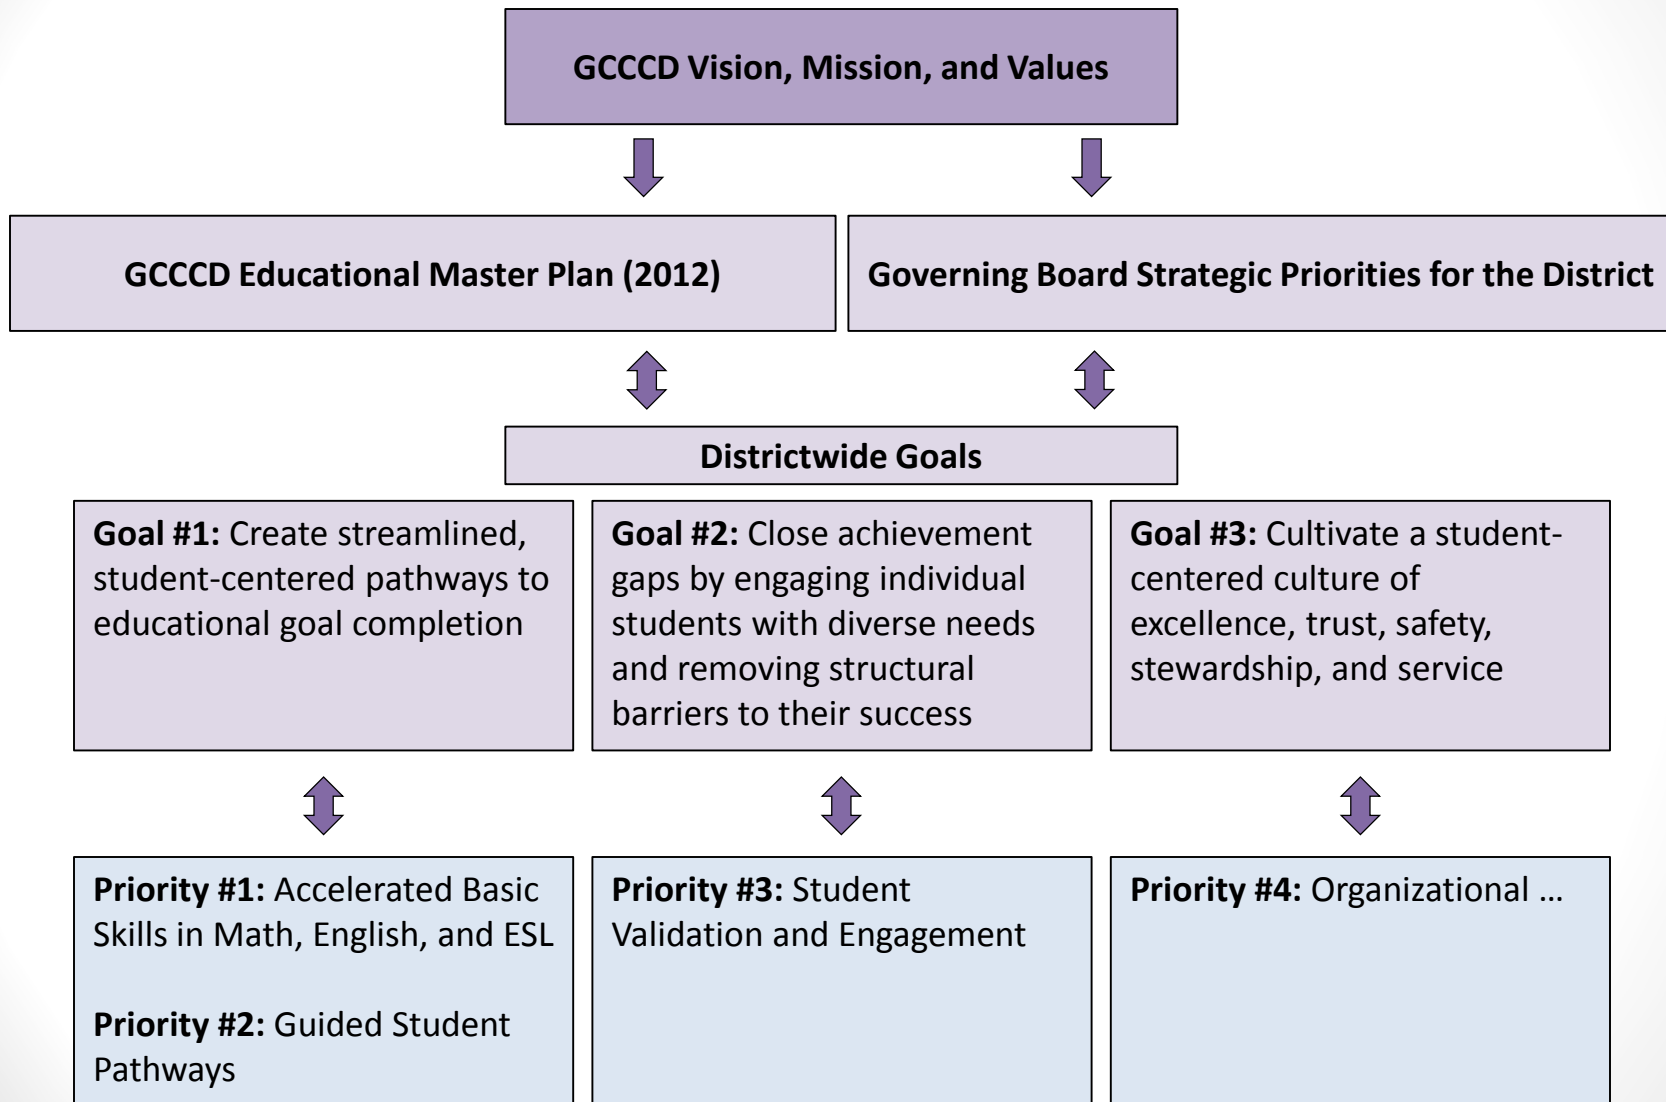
GCCCD Vision, Mission, and Values

GCCCD Educational Master Plan (2012)

Governing Board Strategic Priorities for the District

Districtwide Goals

**Goal #1:** Create streamlined, student-centered pathways to educational goal completion

**Goal #2:** Close achievement gaps by engaging individual students with diverse needs and removing structural barriers to their success

**Goal #3:** Cultivate a student-centered culture of excellence, trust, safety, stewardship, and service

**Priority #1:** Accelerated Basic Skills in Math, English, and ESL

**Priority #2:** Guided Student Pathways

**Priority #3:** Student Validation and Engagement

**Priority #4:** Organizational …